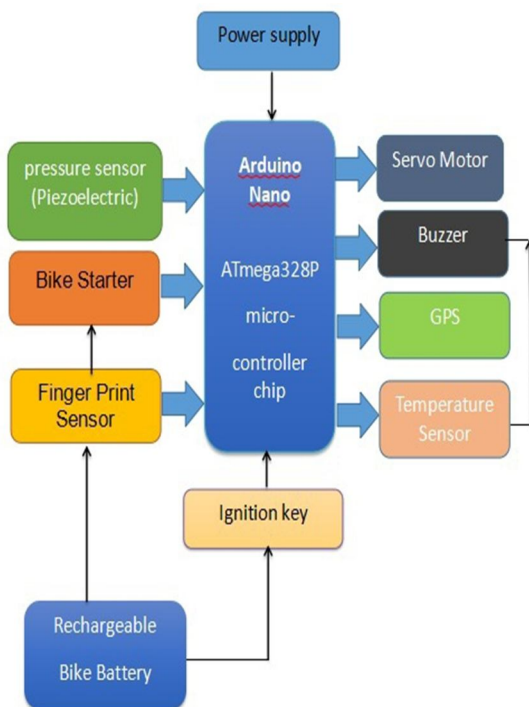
Power supply

pressure sensor (Piezoelectric)

Bike Starter

Finger Print Sensor

Arduino Nano

ATmega328P micro-controller chip

Servo Motor

Buzzer

GPS

Temperature Sensor

Ignition key

Rechargeable Bike Battery